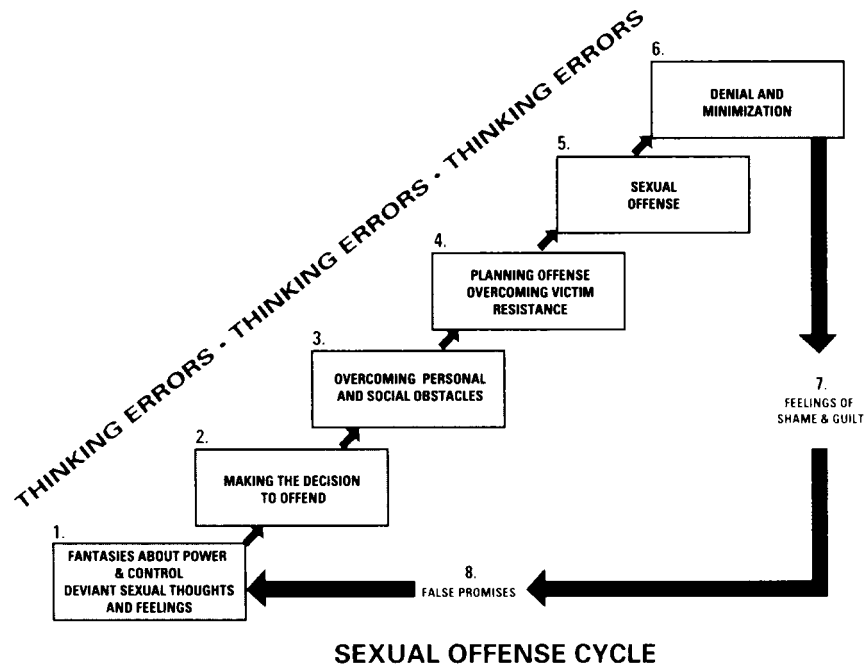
THINKING ERRORS · THINKING ERRORS · THINKING ERRORS

6. DENIAL AND MINIMIZATION

5. SEXUAL OFFENSE

4. PLANNING OFFENSE OVERCOMING VICTIM RESISTANCE

3. OVERCOMING PERSONAL AND SOCIAL OBSTACLES

2. MAKING THE DECISION TO OFFEND

1. FANTASIES ABOUT POWER & CONTROL DEVIANT SEXUAL THOUGHTS AND FEELINGS

7. FEELINGS OF SHAME & GUILT

8. FALSE PROMISES

SEXUAL OFFENSE CYCLE